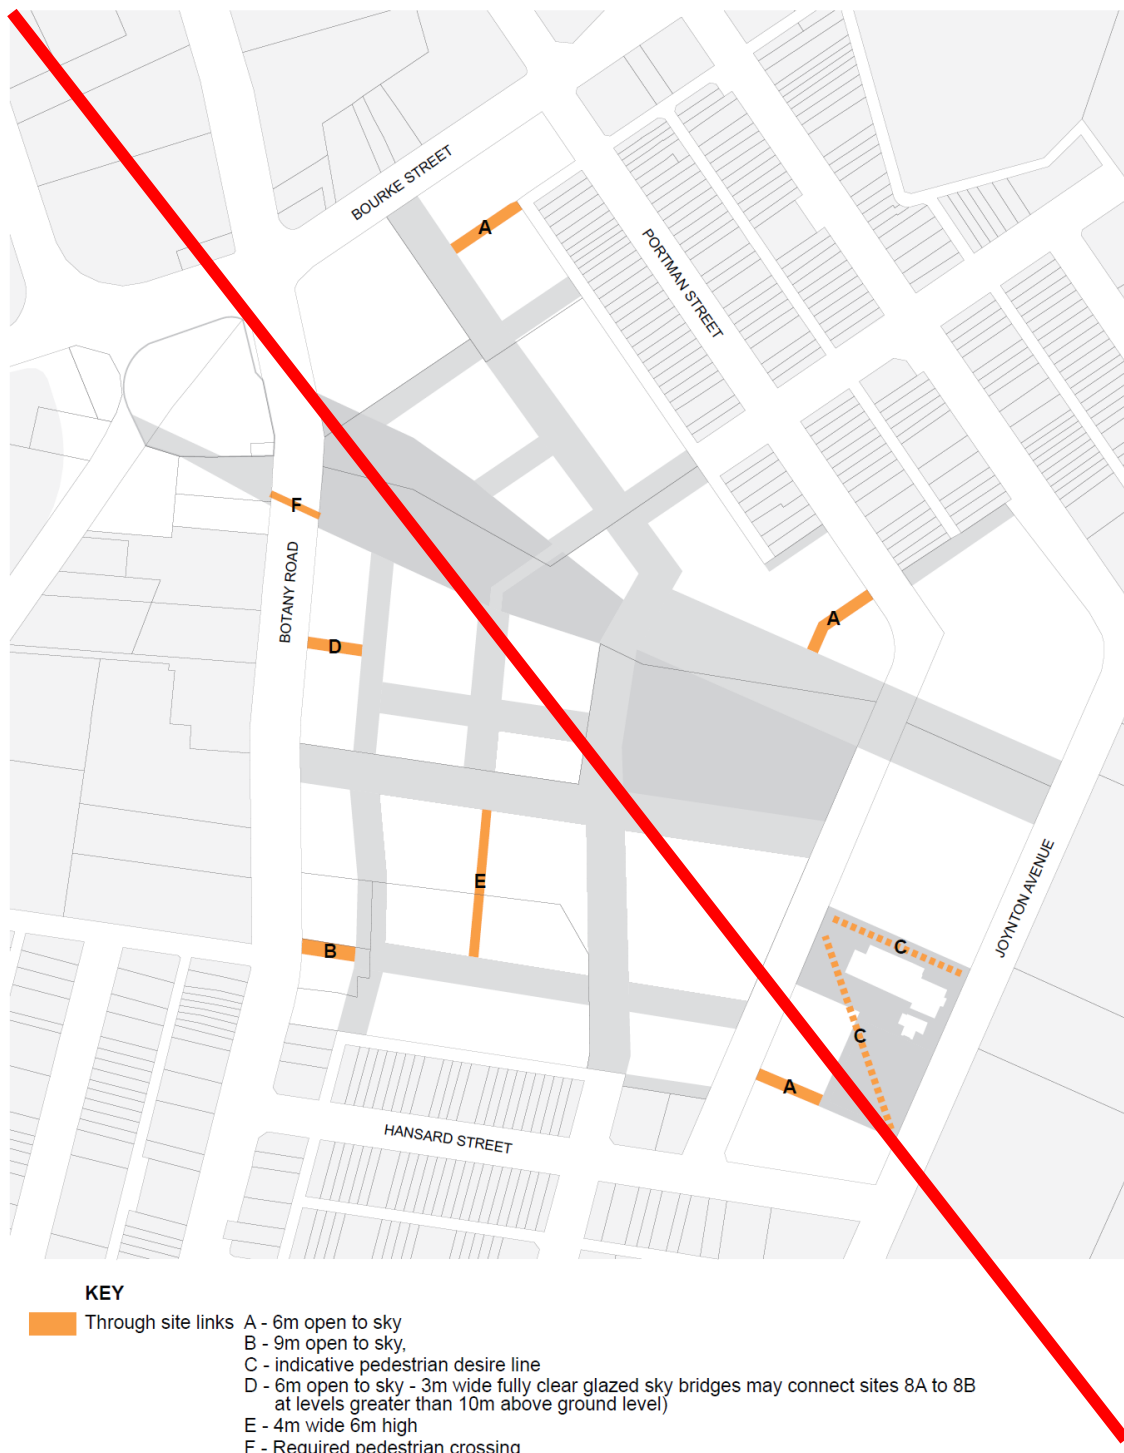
BOURKE STREET

PORTMAN STREET

A

F

BOTANY ROAD

D

A

E

JOYNTON AVENUE

B

C

C

A

HANSARD STREET

KEY

Through site links A - 6m open to sky
B - 9m open to sky,
C - indicative pedestrian desire line
D - 6m open to sky - 3m wide fully clear glazed sky bridges may connect sites 8A to 8B at levels greater than 10m above ground level)
E - 4m wide 6m high
F - Required pedestrian crossing